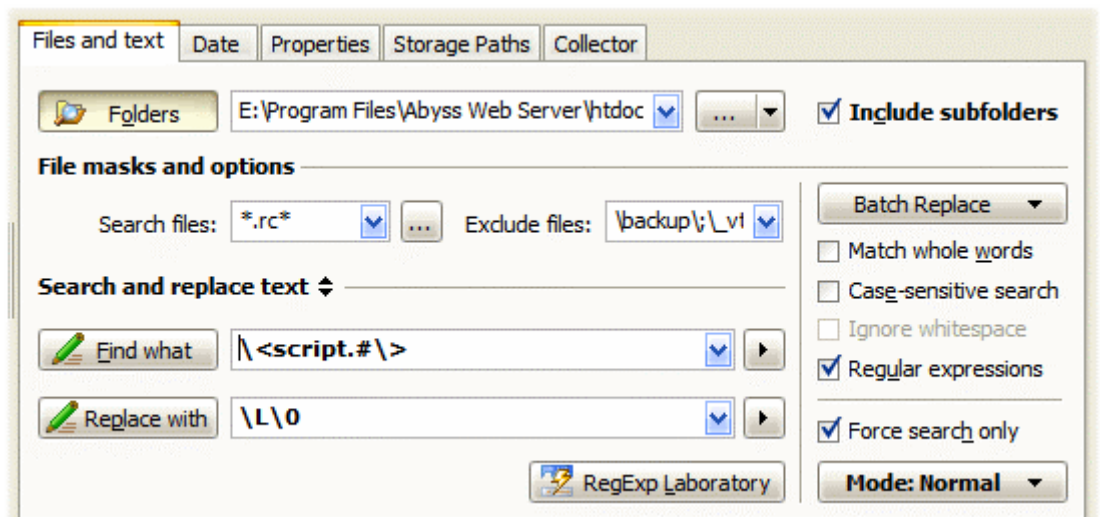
Files and text | Date | Properties | Storage Paths | Collector

Folders | E:\Program Files\Abyss Web Server\htdoc | ... | Include subfolders

File masks and options

Search files: *.rc* | ... | Exclude files: \backup\;\_vt

Batch Replace

Match whole words

Case-sensitive search

Ignore whitespace

Regular expressions

Search and replace text

Find what | \<script.#\>

Replace with | \L\0

Force search only

RegExp Laboratory

Mode: Normal